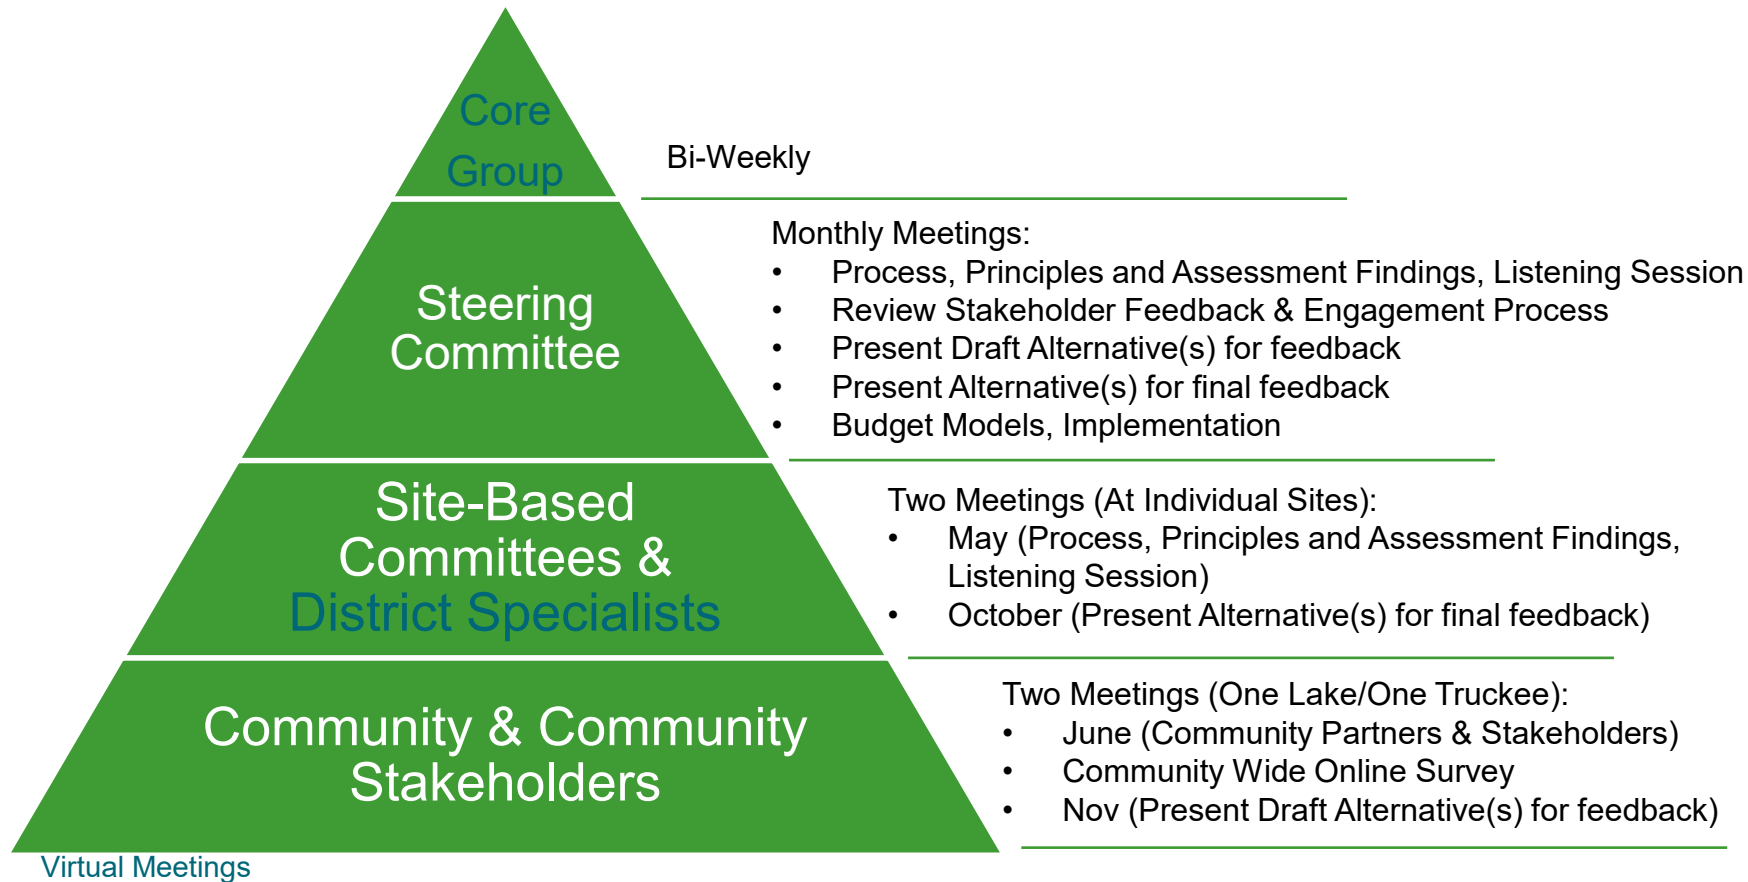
Core Group

Bi-Weekly

Steering Committee

Monthly Meetings:
• Process, Principles and Assessment Findings, Listening Session
• Review Stakeholder Feedback & Engagement Process
• Present Draft Alternative(s) for feedback
• Present Alternative(s) for final feedback
• Budget Models, Implementation

Site-Based Committees & District Specialists

Two Meetings (At Individual Sites):
• May (Process, Principles and Assessment Findings, Listening Session)
• October (Present Alternative(s) for final feedback)

Community & Community Stakeholders

Two Meetings (One Lake/One Truckee):
• June (Community Partners & Stakeholders)
• Community Wide Online Survey
• Nov (Present Draft Alternative(s) for feedback)

Virtual Meetings